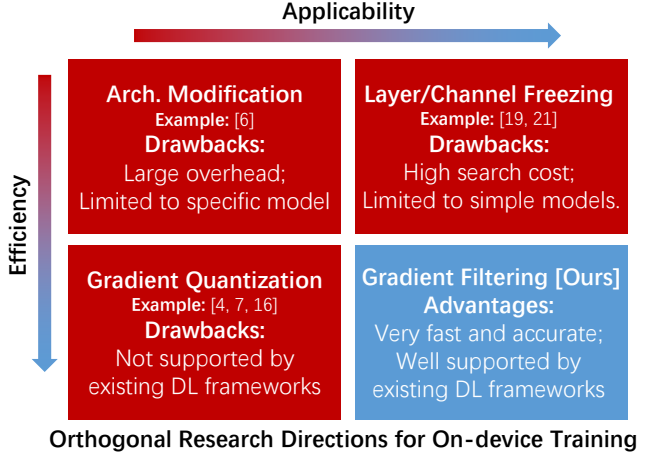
Applicability

Efficiency

Arch. Modification
Example: [6]
Drawbacks:
Large overhead;
Limited to specific model

Layer/Channel Freezing
Example: [19, 21]
Drawbacks:
High search cost;
Limited to simple models.

Gradient Quantization
Example: [4, 7, 16]
Drawbacks:
Not supported by existing DL frameworks

Gradient Filtering [Ours]
Advantages:
Very fast and accurate;
Well supported by existing DL frameworks

Orthogonal Research Directions for On-device Training